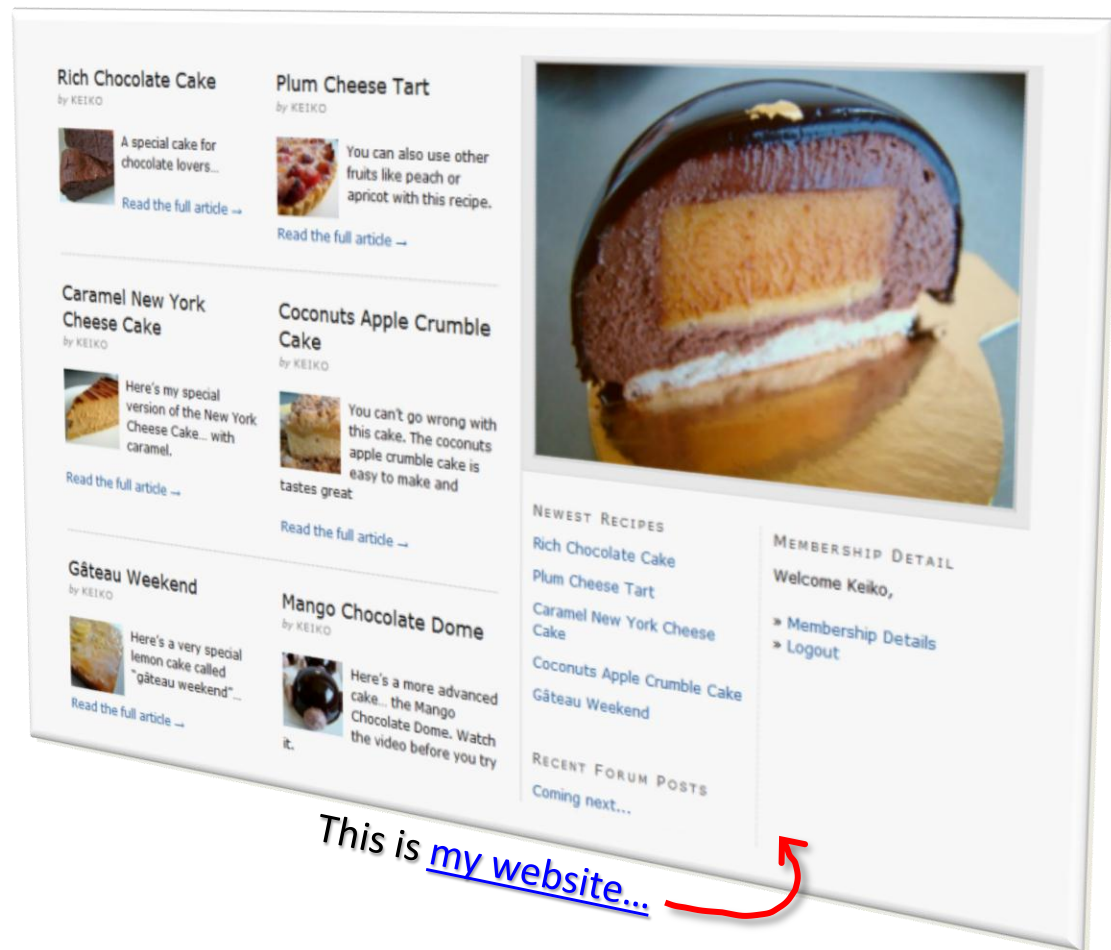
Rich Chocolate Cake
by KEIKO

A special cake for chocolate lovers...

Read the full article →

Plum Cheese Tart
by KEIKO

You can also use other fruits like peach or apricot with this recipe.

Read the full article →

Caramel New York Cheese Cake
by KEIKO

Here's my special version of the New York Cheese Cake... with caramel.

Read the full article →

Coconuts Apple Crumble Cake
by KEIKO

You can't go wrong with this cake. The coconuts apple crumble cake is easy to make and tastes great

Read the full article →

Gâteau Weekend
by KEIKO

Here's a very special lemon cake called "gâteau weekend"...

Read the full article →

Mango Chocolate Dome
by KEIKO

Here's a more advanced cake... the Mango Chocolate Dome. Watch the video before you try it.

Newest Recipes

Rich Chocolate Cake
Plum Cheese Tart
Caramel New York Cheese Cake
Coconuts Apple Crumble Cake
Gâteau Weekend

Recent Forum Posts

Coming next...

Membership Detail

Welcome Keiko,

» Membership Details
» Logout

This is my website...